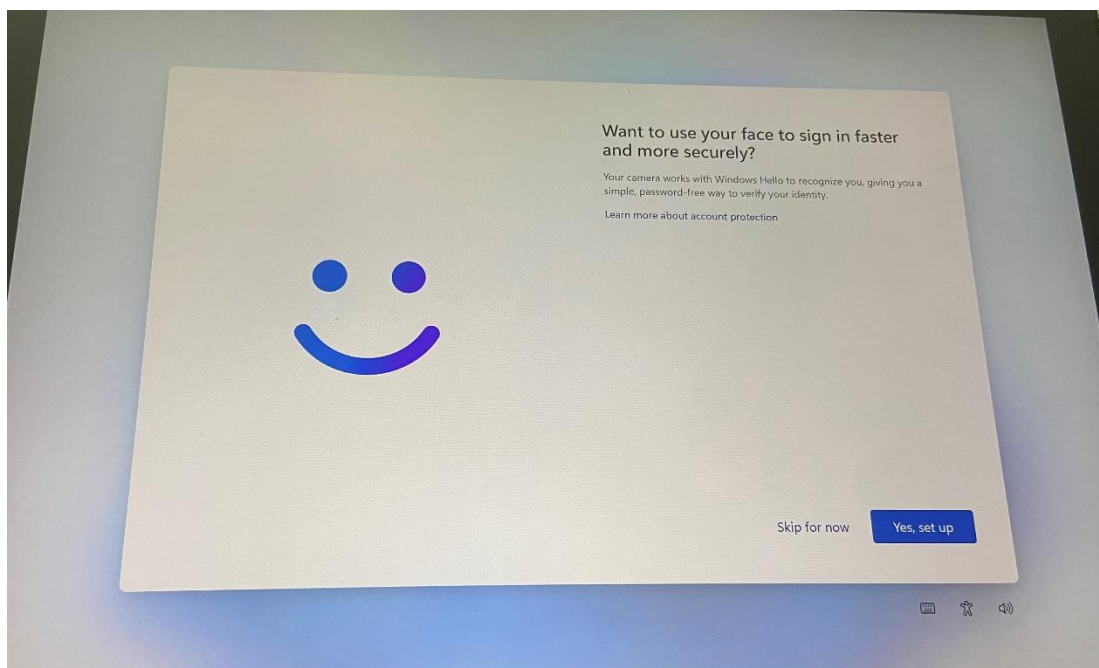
Want to use your face to sign in faster and more securely?

Your camera works with Windows Hello to recognize you, giving you a simple, password-free way to verify your identity.

Learn more about account protection

Skip for now

Yes, set up